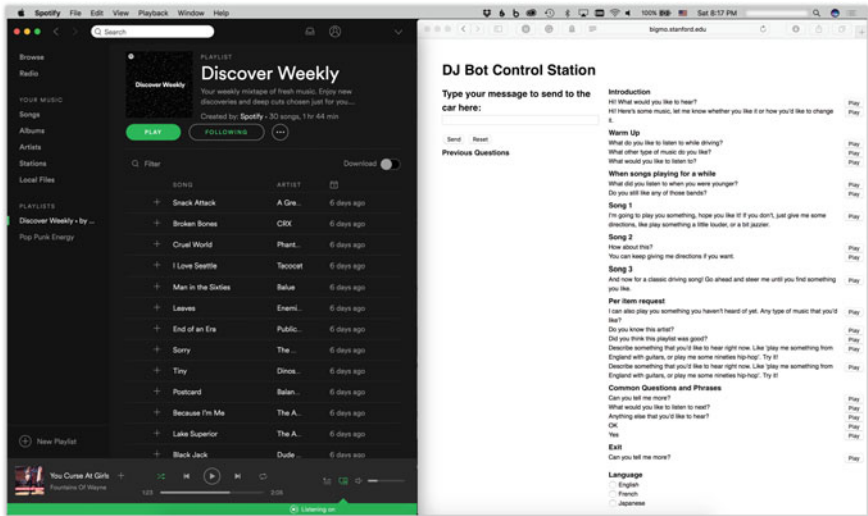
Spotify File Edit View Playback Window Help

100% Sat 8:17 PM

Search

bigmo.stanford.edu

Browse
Radio

YOUR MUSIC
Songs
Albums
Artists
Stations
Local Files

PLAYLISTS
Discover Weekly - by ...
Pop Punk Energy

New Playlist

Discover Weekly

PLAYLIST
Discover Weekly
Your weekly mixtape of fresh music. Enjoy new discoveries and deep cuts chosen just for you...
Created by: Spotify - 30 songs, 1 hr 44 min

PLAY FOLLOWING

Filter
Download

| SONG | ARTIST | |
|---|---|---|
| Snack Attack | A Gre... | 6 days ago |
| Broken Bones | CRX | 6 days ago |
| Cruel World | Phant... | 6 days ago |
| I Love Seattle | Tacocat | 6 days ago |
| Man in the Sixties | Balue | 6 days ago |
| Leaves | Enemi... | 6 days ago |
| End of an Era | Public... | 6 days ago |
| Sorry | The ... | 6 days ago |
| Tiny | Dinos... | 6 days ago |
| Postcard | Balan... | 6 days ago |
| Because I'm Me | The A... | 6 days ago |
| Lake Superior | The A... | 6 days ago |
| Black Jack | Dude ... | 6 days ago |

You Curse At Girls
Fountains Of Wayne
1:23 3:05
Listening on

DJ Bot Control Station

Type your message to send to the car here:

Send Reset
Previous Questions

Introduction
Hi! What would you like to hear? Play
Hi! Here's some music, let me know whether you like it or how you'd like to change it. Play

Warm Up
What do you like to listen to while driving? Play
What other type of music do you like? Play
What would you like to listen to? Play

When songs playing for a while
What did you listen to when you were younger? Play
Do you still like any of those bands? Play

Song 1
I'm going to play you something, hope you like it! If you don't, just give me some directions, like play something a little louder, or a bit jazzier. Play

Song 2
How about this? Play
You can keep giving me directions if you want. Play

Song 3
And now for a classic driving song! Go ahead and steer me until you find something you like. Play

Per item request
I can also play you something you haven't heard of yet. Any type of music that you'd like? Play
Do you know this artist? Play
Did you think this playlist was good? Play
Describe something that you'd like to hear right now. Like 'play me something from England with guitars, or play me some nineties hip-hop!'. Try it! Play
Describe something that you'd like to hear right now. Like 'play me something from England with guitars, or play me some nineties hip-hop!'. Try it! Play

Common Questions and Phrases
Can you tell me more? Play
What would you like to listen to next? Play
Anything else that you'd like to hear? Play
OK Play
Yes Play

Exit
Can you tell me more? Play

Language
English
French
Japanese